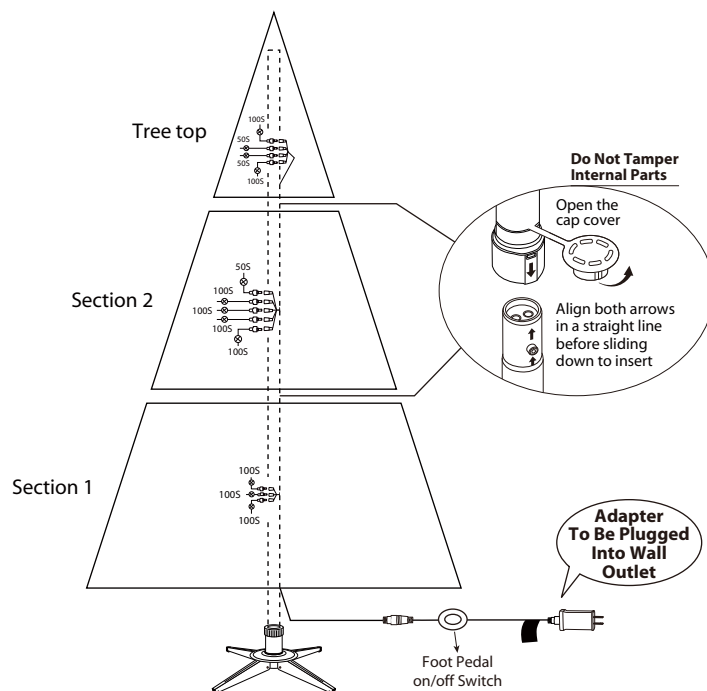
Tree top

100S
50S
50S
100S

Section 2

50S
100S
100S
100S
100S

Section 1

100S
100S
100S

Do Not Tamper Internal Parts

Open the cap cover

Align both arrows in a straight line before sliding down to insert

Adapter To Be Plugged Into Wall Outlet

Foot Pedal on/off Switch